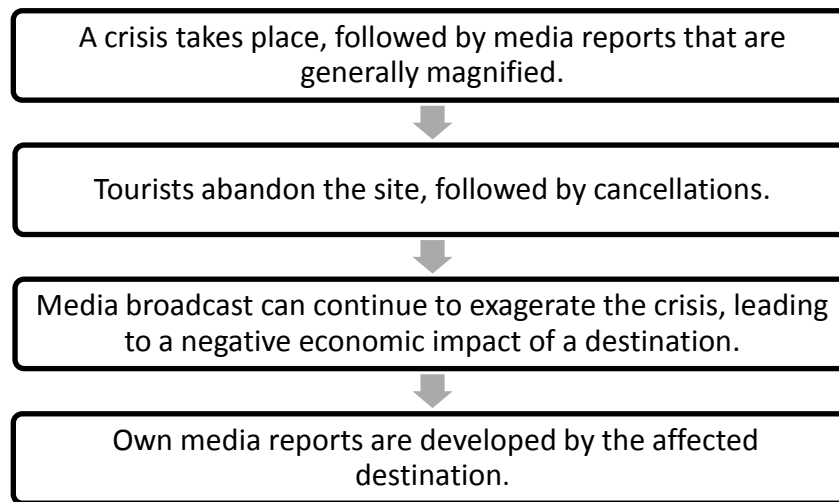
A crisis takes place, followed by media reports that are generally magnified.

Tourists abandon the site, followed by cancellations.

Media broadcast can continue to exagerate the crisis, leading to a negative economic impact of a destination.

Own media reports are developed by the affected destination.